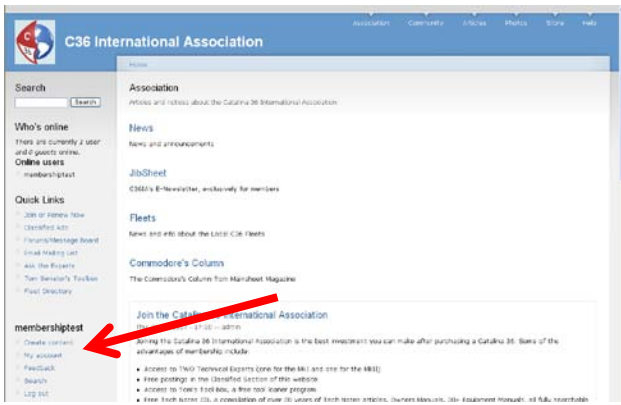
Association Community Articles Photos Store Help

C36 International Association

Home

Search

Search

Who's online

There are currently 2 user and 0 guests online.

Online users

membershiptest

Quick Links

Join or Renew Now

Classified Ads

Forums/Message Board

Email Mailing List

Ask the Experts

Tom Sevelor's Toolbox

Fleet Directory

membershiptest

Create content

My account

Feedback

Search

Log out

Association

Articles and notices about the Catalina 36 International Association

News

News and announcements

JibSheet

C36IA's E-Newsletter, exclusively for members

Fleets

News and info about the Local C36 Fleets

Commodore's Column

The Commodore's Column from Mainsheet Magazine

Join the Catalina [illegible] International Association

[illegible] 17:20 — admin

Joining the Catalina 36 International Association is the best investment you can make after purchasing a Catalina 36. Some of the advantages of membership include:

Access to TWO Technical Experts (one for the MkI and one for the MkII)

Free postings in the Classified Section of this website

Access to Tom's Tool Box, a free tool loaner program

Free Tech Notes CD, a compilation of over 20 years of Tech Notes articles, Owners Manuals, 30+ Equipment Manuals, all fully searchable